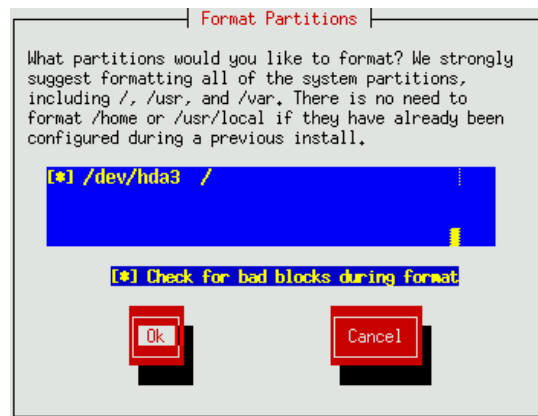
Format Partitions

What partitions would you like to format? We strongly suggest formatting all of the system partitions, including /, /usr, and /var. There is no need to format /home or /usr/local if they have already been configured during a previous install.

[*] /dev/hda3 /

[*] Check for bad blocks during format

Ok

Cancel